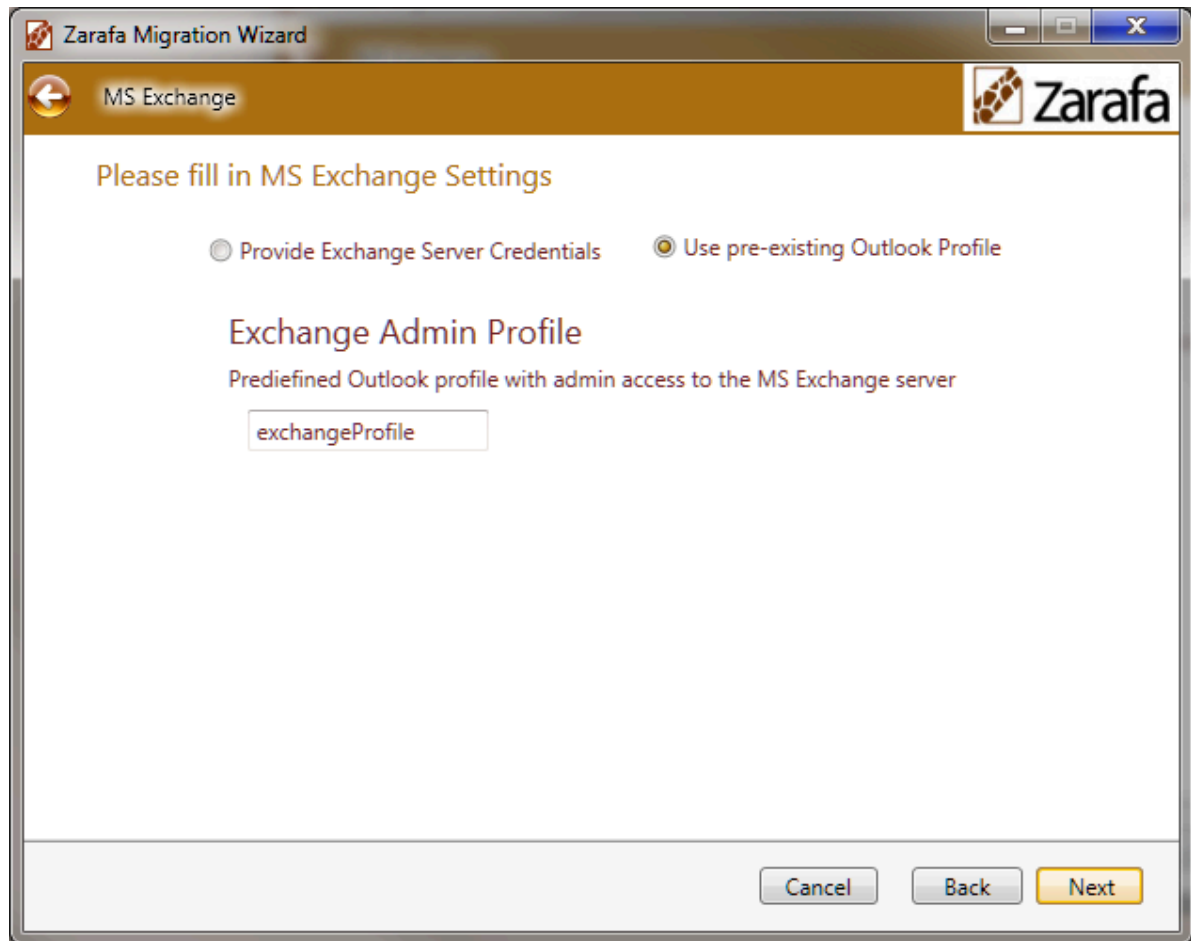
Zarafa Migration Wizard

MS Exchange

Zarafa

Please fill in MS Exchange Settings

Provide Exchange Server Credentials

Use pre-existing Outlook Profile

Exchange Admin Profile

Prediefined Outlook profile with admin access to the MS Exchange server

exchangeProfile

Cancel

Back

Next